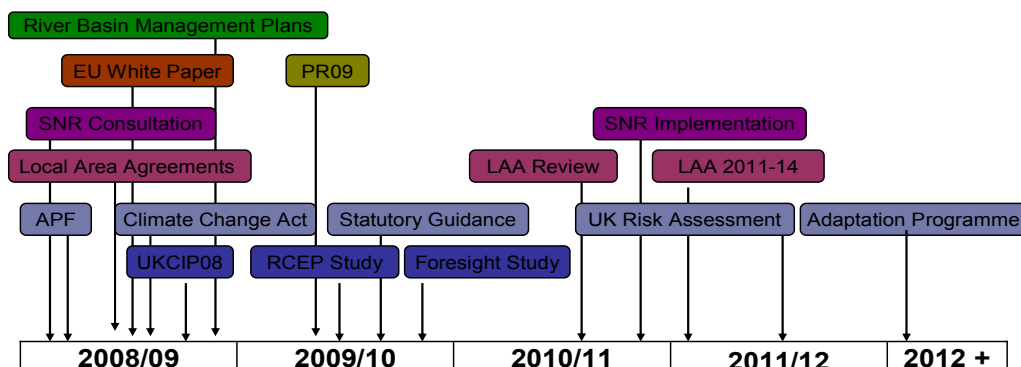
River Basin Management Plans

EU White Paper

PR09

SNR Consultation

SNR Implementation

Local Area Agreements

LAA Review

LAA 2011-14

APF

Climate Change Act

Statutory Guidance

UK Risk Assessment

Adaptation Programme

UKCIP08

RCEP Study

Foresight Study

| 2008/09 | 2009/10 | 2010/11 | 2011/12 | 2012 + |
|---|---|---|---|---|